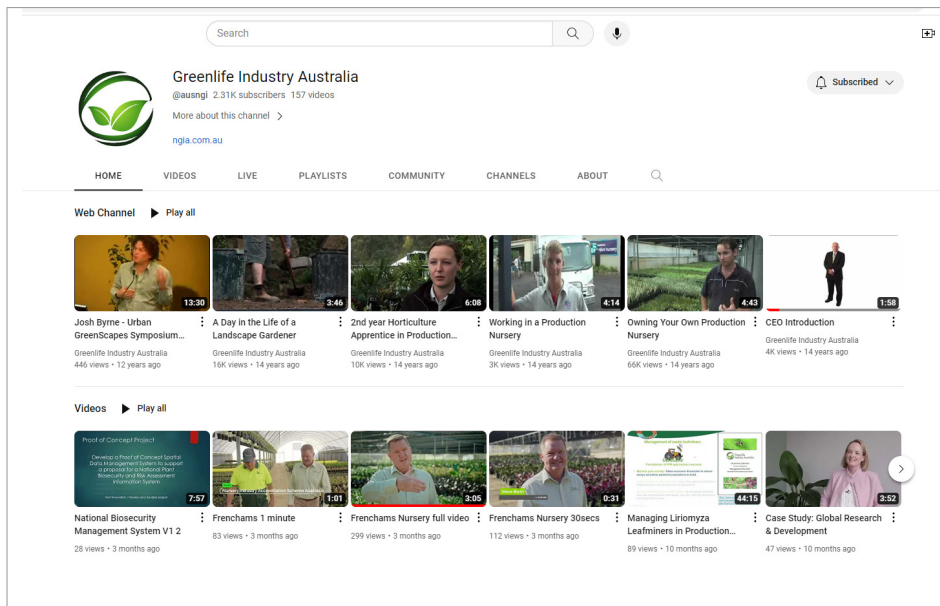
Search

Greenlife Industry Australia
@ausngi 2.31K subscribers 157 videos
More about this channel >
ngia.com.au

Subscribed

HOME VIDEOS LIVE PLAYLISTS COMMUNITY CHANNELS ABOUT

Web Channel Play all

13:30
Josh Byrne - Urban GreenScapes Symposium...
Greenlife Industry Australia
446 views • 12 years ago

3:46
A Day in the Life of a Landscape Gardener
Greenlife Industry Australia
16K views • 14 years ago

6:08
2nd year Horticulture Apprentice in Production...
Greenlife Industry Australia
10K views • 14 years ago

4:14
Working in a Production Nursery
Greenlife Industry Australia
3K views • 14 years ago

4:43
Owning Your Own Production Nursery
Greenlife Industry Australia
66K views • 14 years ago

1:58
CEO Introduction
Greenlife Industry Australia
4K views • 14 years ago

Videos Play all

Proof of Concept Project
Develop a Proof of Concept Spatial Data Management System to support a proposal for a National Plant Biosecurity and Risk Assessment Information System
7:57
National Biosecurity Management System V1 2
28 views • 3 months ago

1:01
Frenchams 1 minute
83 views • 3 months ago

3:05
Frenchams Nursery full video
299 views • 3 months ago

0:31
Frenchams Nursery 30secs
112 views • 3 months ago

44:15
Managing Liriomyza Leafminers in Production...
89 views • 10 months ago

3:52
Case Study: Global Research & Development
47 views • 10 months ago